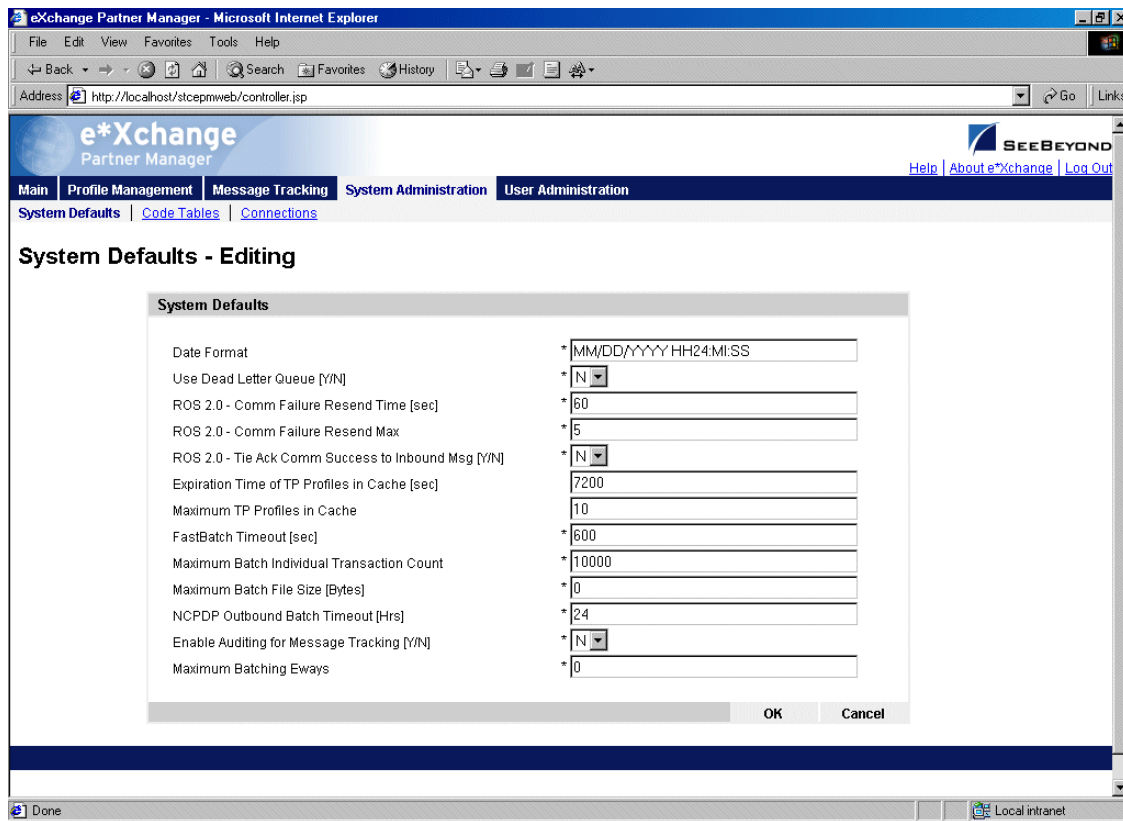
eXchange Partner Manager - Microsoft Internet Explorer

File Edit View Favorites Tools Help

Back Search Favorites History

Address http://localhost/stcepmweb/controller.jsp Go Links

e*Xchange
Partner Manager

SeeBeyond

Help | About e*Xchange | Log Out

Main | Profile Management | Message Tracking | System Administration | User Administration

System Defaults | Code Tables | Connections

System Defaults - Editing

System Defaults

| | |
|---|---|
| Date Format | * MM/DD/YYYY HH24:MI:SS |
| Use Dead Letter Queue [Y/N] | * N |
| ROS 2.0 - Comm Failure Resend Time [sec] | * 60 |
| ROS 2.0 - Comm Failure Resend Max | * 5 |
| ROS 2.0 - Tie Ack Comm Success to Inbound Msg [Y/N] | * N |
| Expiration Time of TP Profiles in Cache [sec] | 7200 |
| Maximum TP Profiles in Cache | 10 |
| FastBatch Timeout [sec] | * 600 |
| Maximum Batch Individual Transaction Count | * 10000 |
| Maximum Batch File Size [Bytes] | * 0 |
| NCPDP Outbound Batch Timeout [Hrs] | * 24 |
| Enable Auditing for Message Tracking [Y/N] | * N |
| Maximum Batching Eways | * 0 |

OK Cancel

Done Local intranet